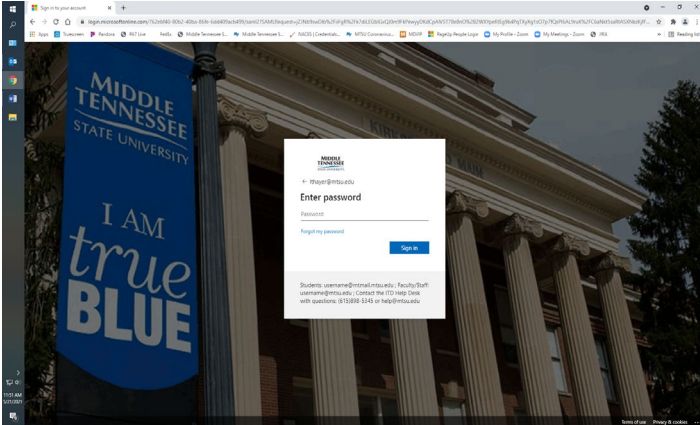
Sign in to your account ×

login.microsoftonline.com/1b2ebf40-90b2-40ba-8bfe-6dd409acb49/saml2?SAMLRequest=jZJNb9swDAbfk%2FsFg%2F%2Fd6Ex6d33Ub6GxQ0HmP4rNwnyyDKdCpAN5779e8nO%2B2W8YpeR8Jp9h4PqTXyXg1oO7p7fCpi%2BAcRxo%2FC6aNet5ssRhA5XW6zKjR...

Apps Truescreen Pandora RKT Live FedEx Middle Tennessee S... Middle Tennessee S... NACBS | Credentials... MTSU Coronavirus... MDWR PageUp People Login My Profile - Zoom My Meetings - Zoom JIRA Reading list

MIDDLE TENNESSEE STATE UNIVERSITY

I AM true BLUE

MIDDLE TENNESSEE STATE UNIVERSITY

← tthayer@mtsu.edu

Enter password

Password

Forgot my password

Sign in

Students: username@mtmail.mtsu.edu ; Faculty/Staff: username@mtsu.edu ; Contact the ITD Help Desk with questions: (615)898-5345 or help@mtsu.edu

Terms of use Privacy & cookies ...

11:51 AM
5/21/2021